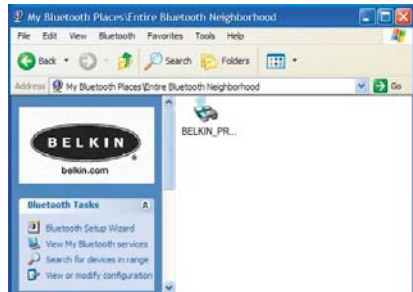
My Bluetooth Places\Entire Bluetooth Neighborhood

File Edit View Bluetooth Favorites Tools Help

Back Search Folders

Address My Bluetooth Places\Entire Bluetooth Neighborhood Go

BELKIN
belkin.com

Bluetooth Tasks

Bluetooth Setup Wizard
View My Bluetooth services
Search for devices in range
View or modify configuration

BELKIN_PR...